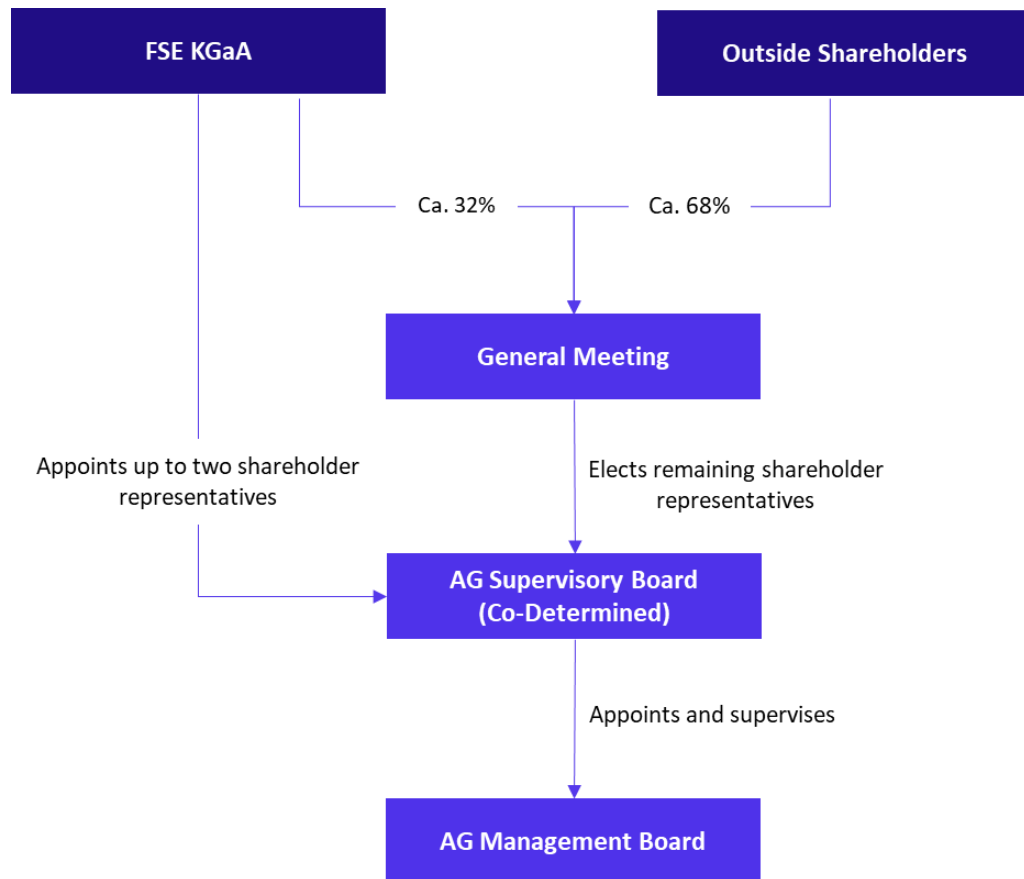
FSE KGaA

Outside Shareholders

Ca. 32%

Ca. 68%

General Meeting

Appoints up to two shareholder representatives

Elects remaining shareholder representatives

AG Supervisory Board (Co-Determined)

Appoints and supervises

AG Management Board